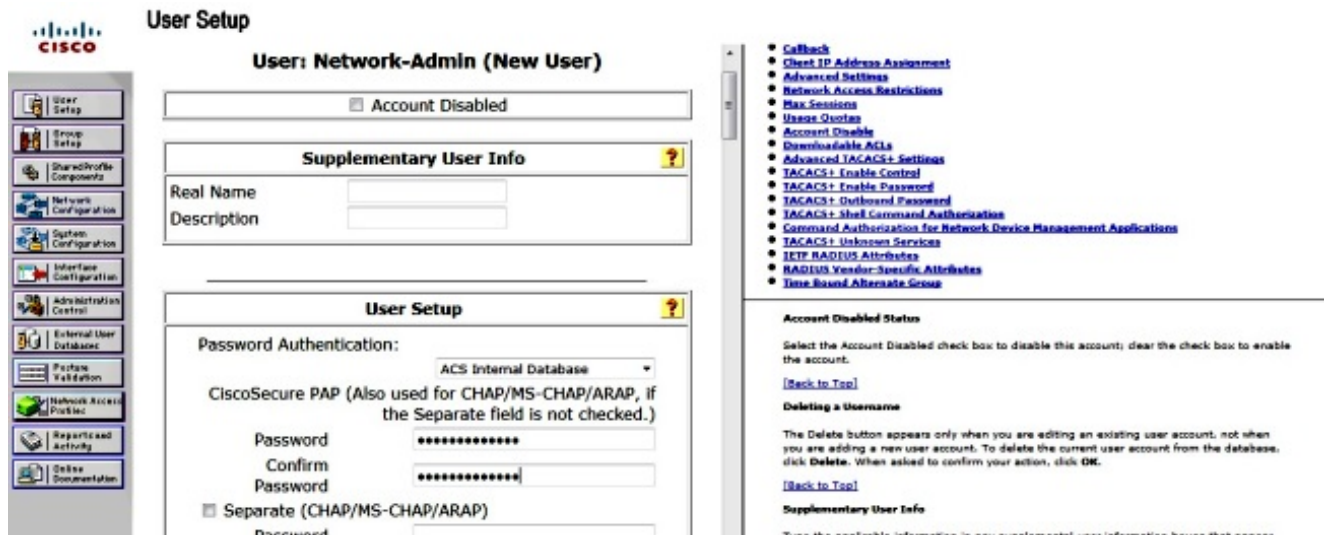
cisco

User Setup

User Setup
Group Setup
Shared Profile Components
Network Configuration
System Configuration
Interface Configuration
Administration Control
External User Databases
Posture Validation
Network Access Profiles
Reports and Activity
Online Documentation

User: Network-Admin (New User)

Account Disabled

Supplementary User Info ?

Real Name
Description

User Setup ?

Password Authentication:
ACS Internal Database
CiscoSecure PAP (Also used for CHAP/MS-CHAP/ARAP, if the Separate field is not checked.)
Password ••••••••••••••
Confirm Password ••••••••••••••
Separate (CHAP/MS-CHAP/ARAP)
Password

- Callback
- Client IP Address Assignment
- Advanced Settings
- Network Access Restrictions
- Max Sessions
- Usage Quotas
- Account Disable
- Downloadable ACLs
- Advanced TACACS+ Settings
- TACACS+ Enable Control
- TACACS+ Enable Password
- TACACS+ Outbound Password
- TACACS+ Shell Command Authorization
- Command Authorization for Network Device Management Applications
- TACACS+ Unknown Services
- IETF RADIUS Attributes
- RADIUS Vendor-Specific Attributes
- Time Bound Alternate Group

Account Disabled Status

Select the Account Disabled check box to disable this account; clear the check box to enable the account.

[Back to Top]

Deleting a Username

The Delete button appears only when you are editing an existing user account, not when you are adding a new user account. To delete the current user account from the database, click Delete. When asked to confirm your action, click OK.

[Back to Top]

Supplementary User Info

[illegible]